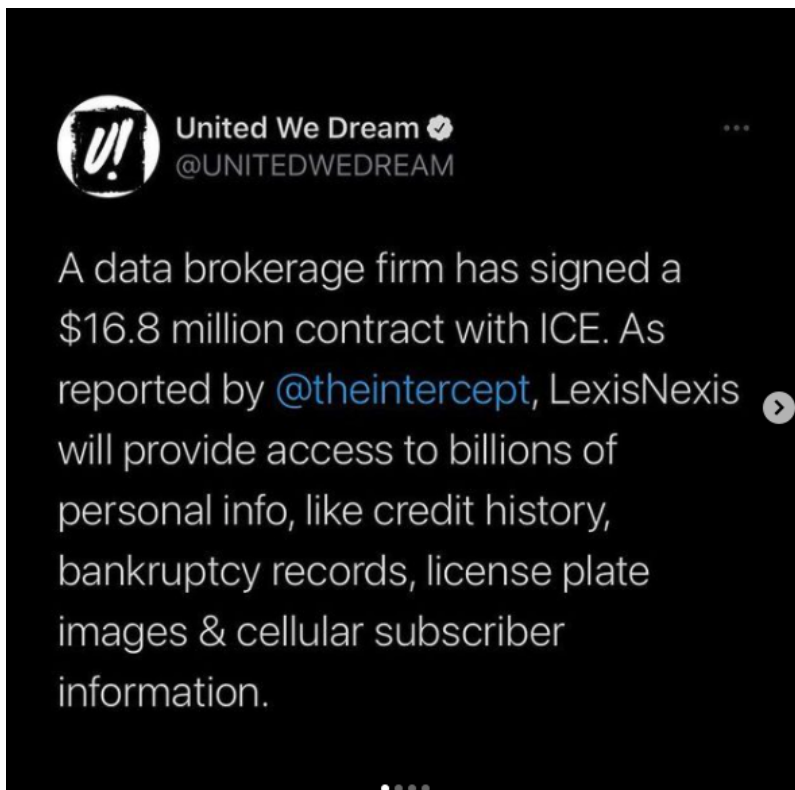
U!

United We Dream
@UNITEDWEDREAM

A data brokerage firm has signed a $16.8 million contract with ICE. As reported by @theintercept, LexisNexis will provide access to billions of personal info, like credit history, bankruptcy records, license plate images & cellular subscriber information.